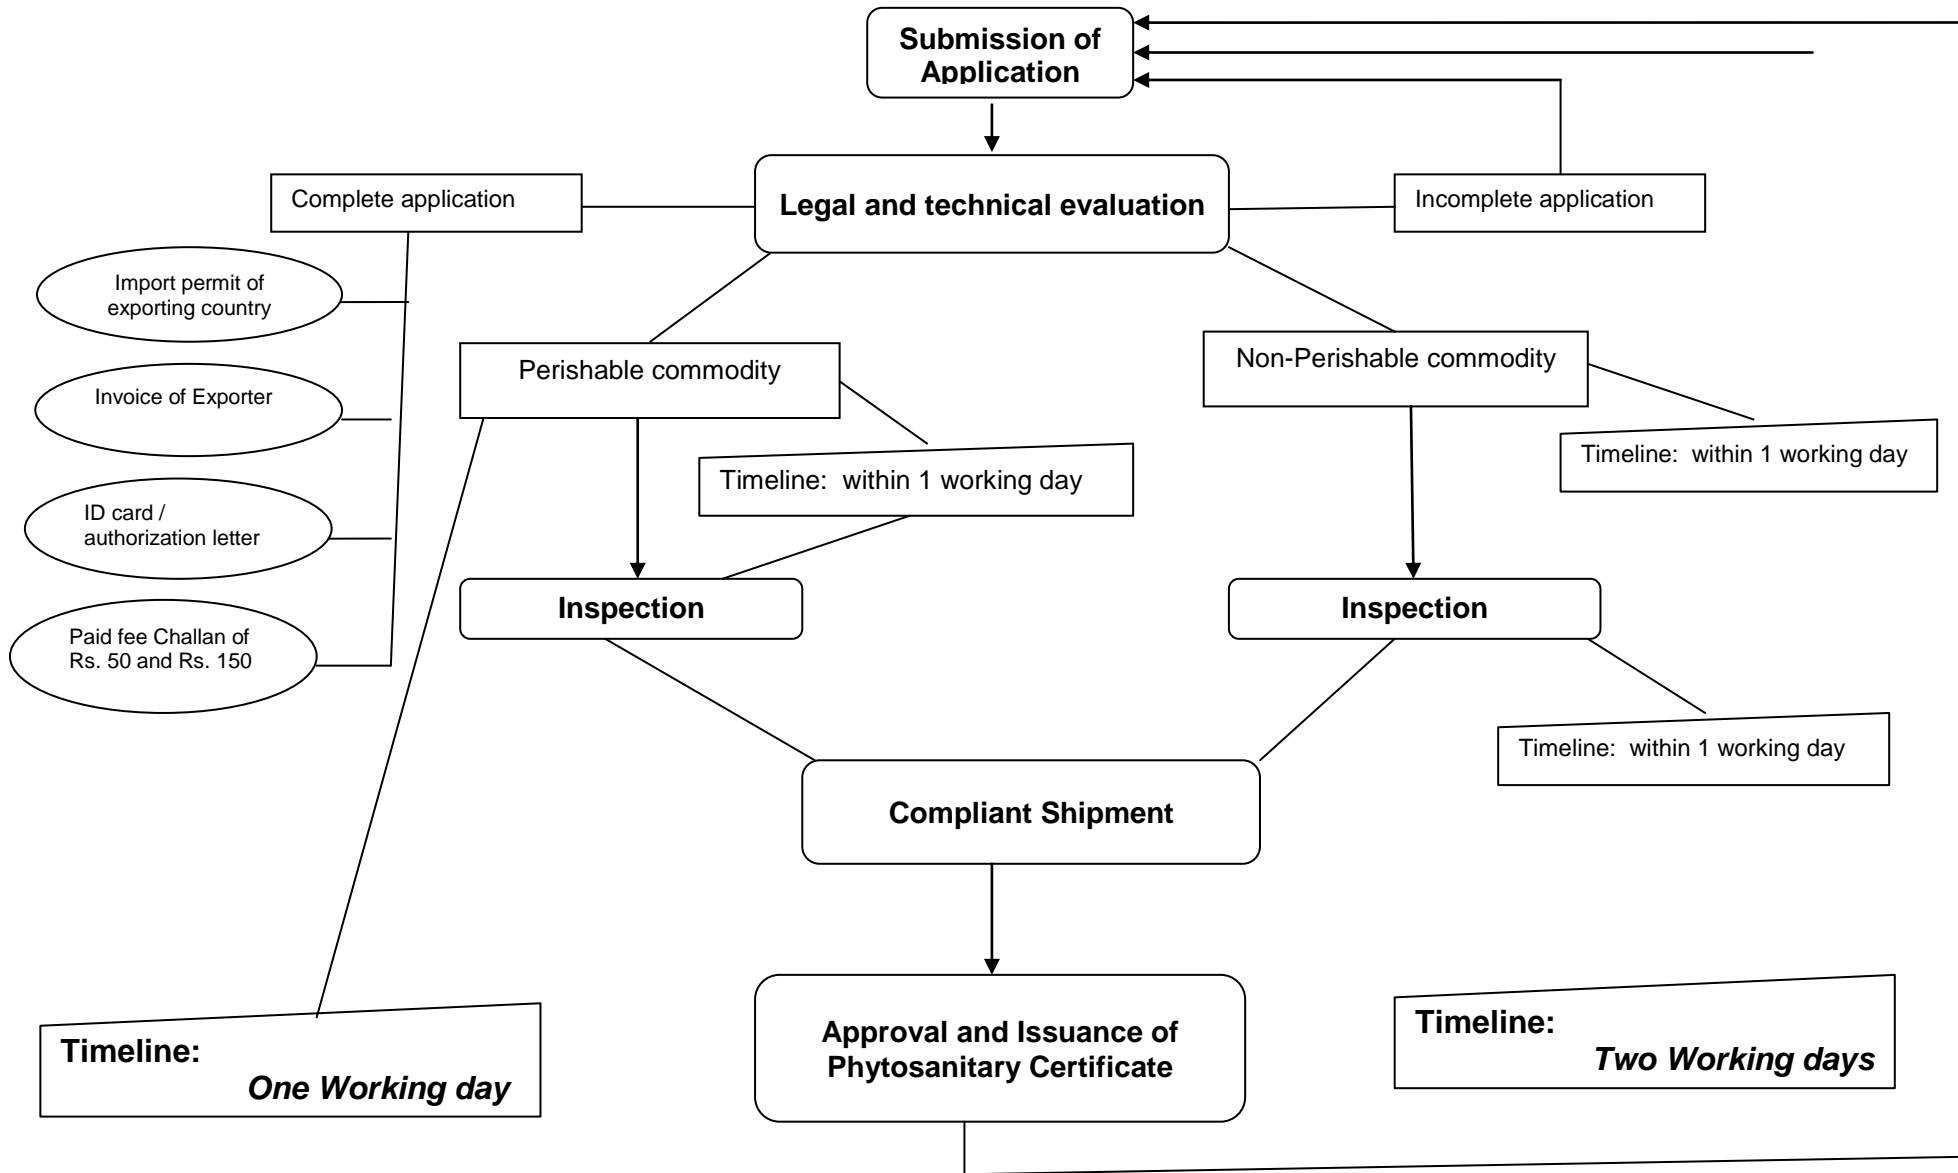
Submission of Application

Legal and technical evaluation

Complete application

Incomplete application

Import permit of exporting country

Invoice of Exporter

ID card / authorization letter

Paid fee Challan of Rs. 50 and Rs. 150

Perishable commodity

Non-Perishable commodity

Timeline: within 1 working day

Timeline: within 1 working day

Inspection

Inspection

Timeline: within 1 working day

Compliant Shipment

Approval and Issuance of Phytosanitary Certificate

Timeline: *One Working day*

Timeline: *Two Working days*